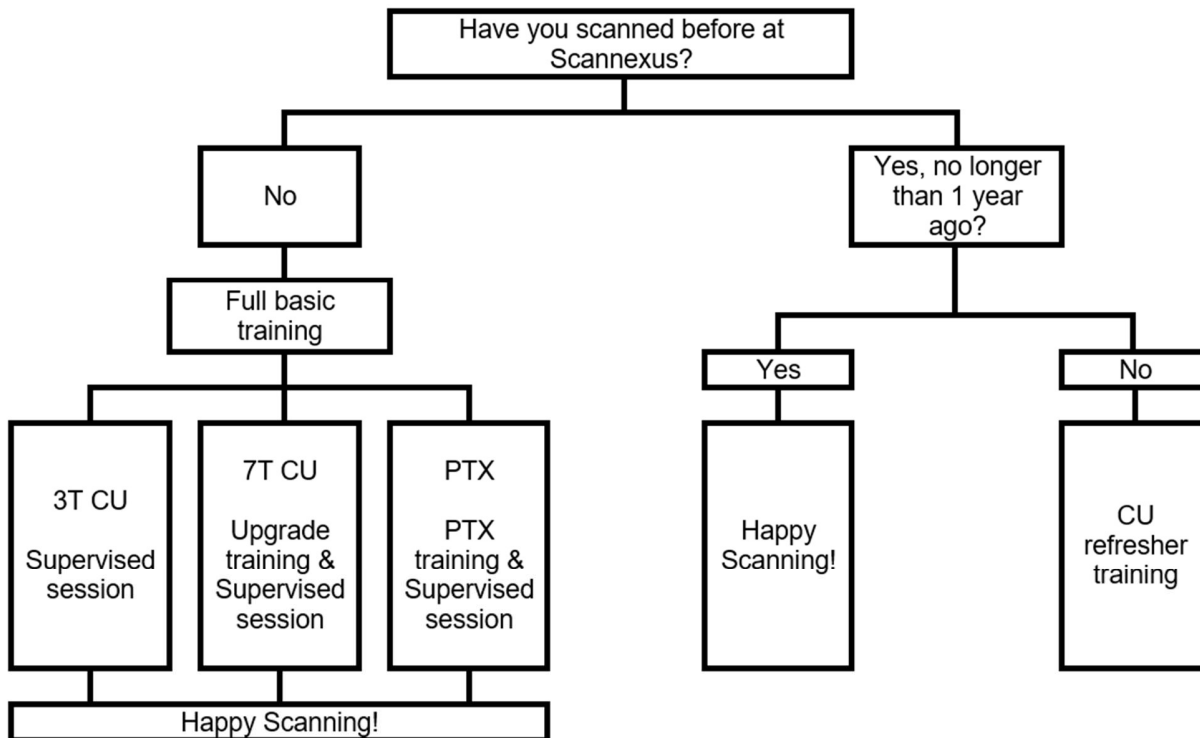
Have you scanned before at Scannexus?

No

Full basic training

3T CU

Supervised session

7T CU

Upgrade training & Supervised session

PTX

PTX training & Supervised session

Happy Scanning!

Yes, no longer than 1 year ago?

Yes

Happy Scanning!

No

CU refresher training